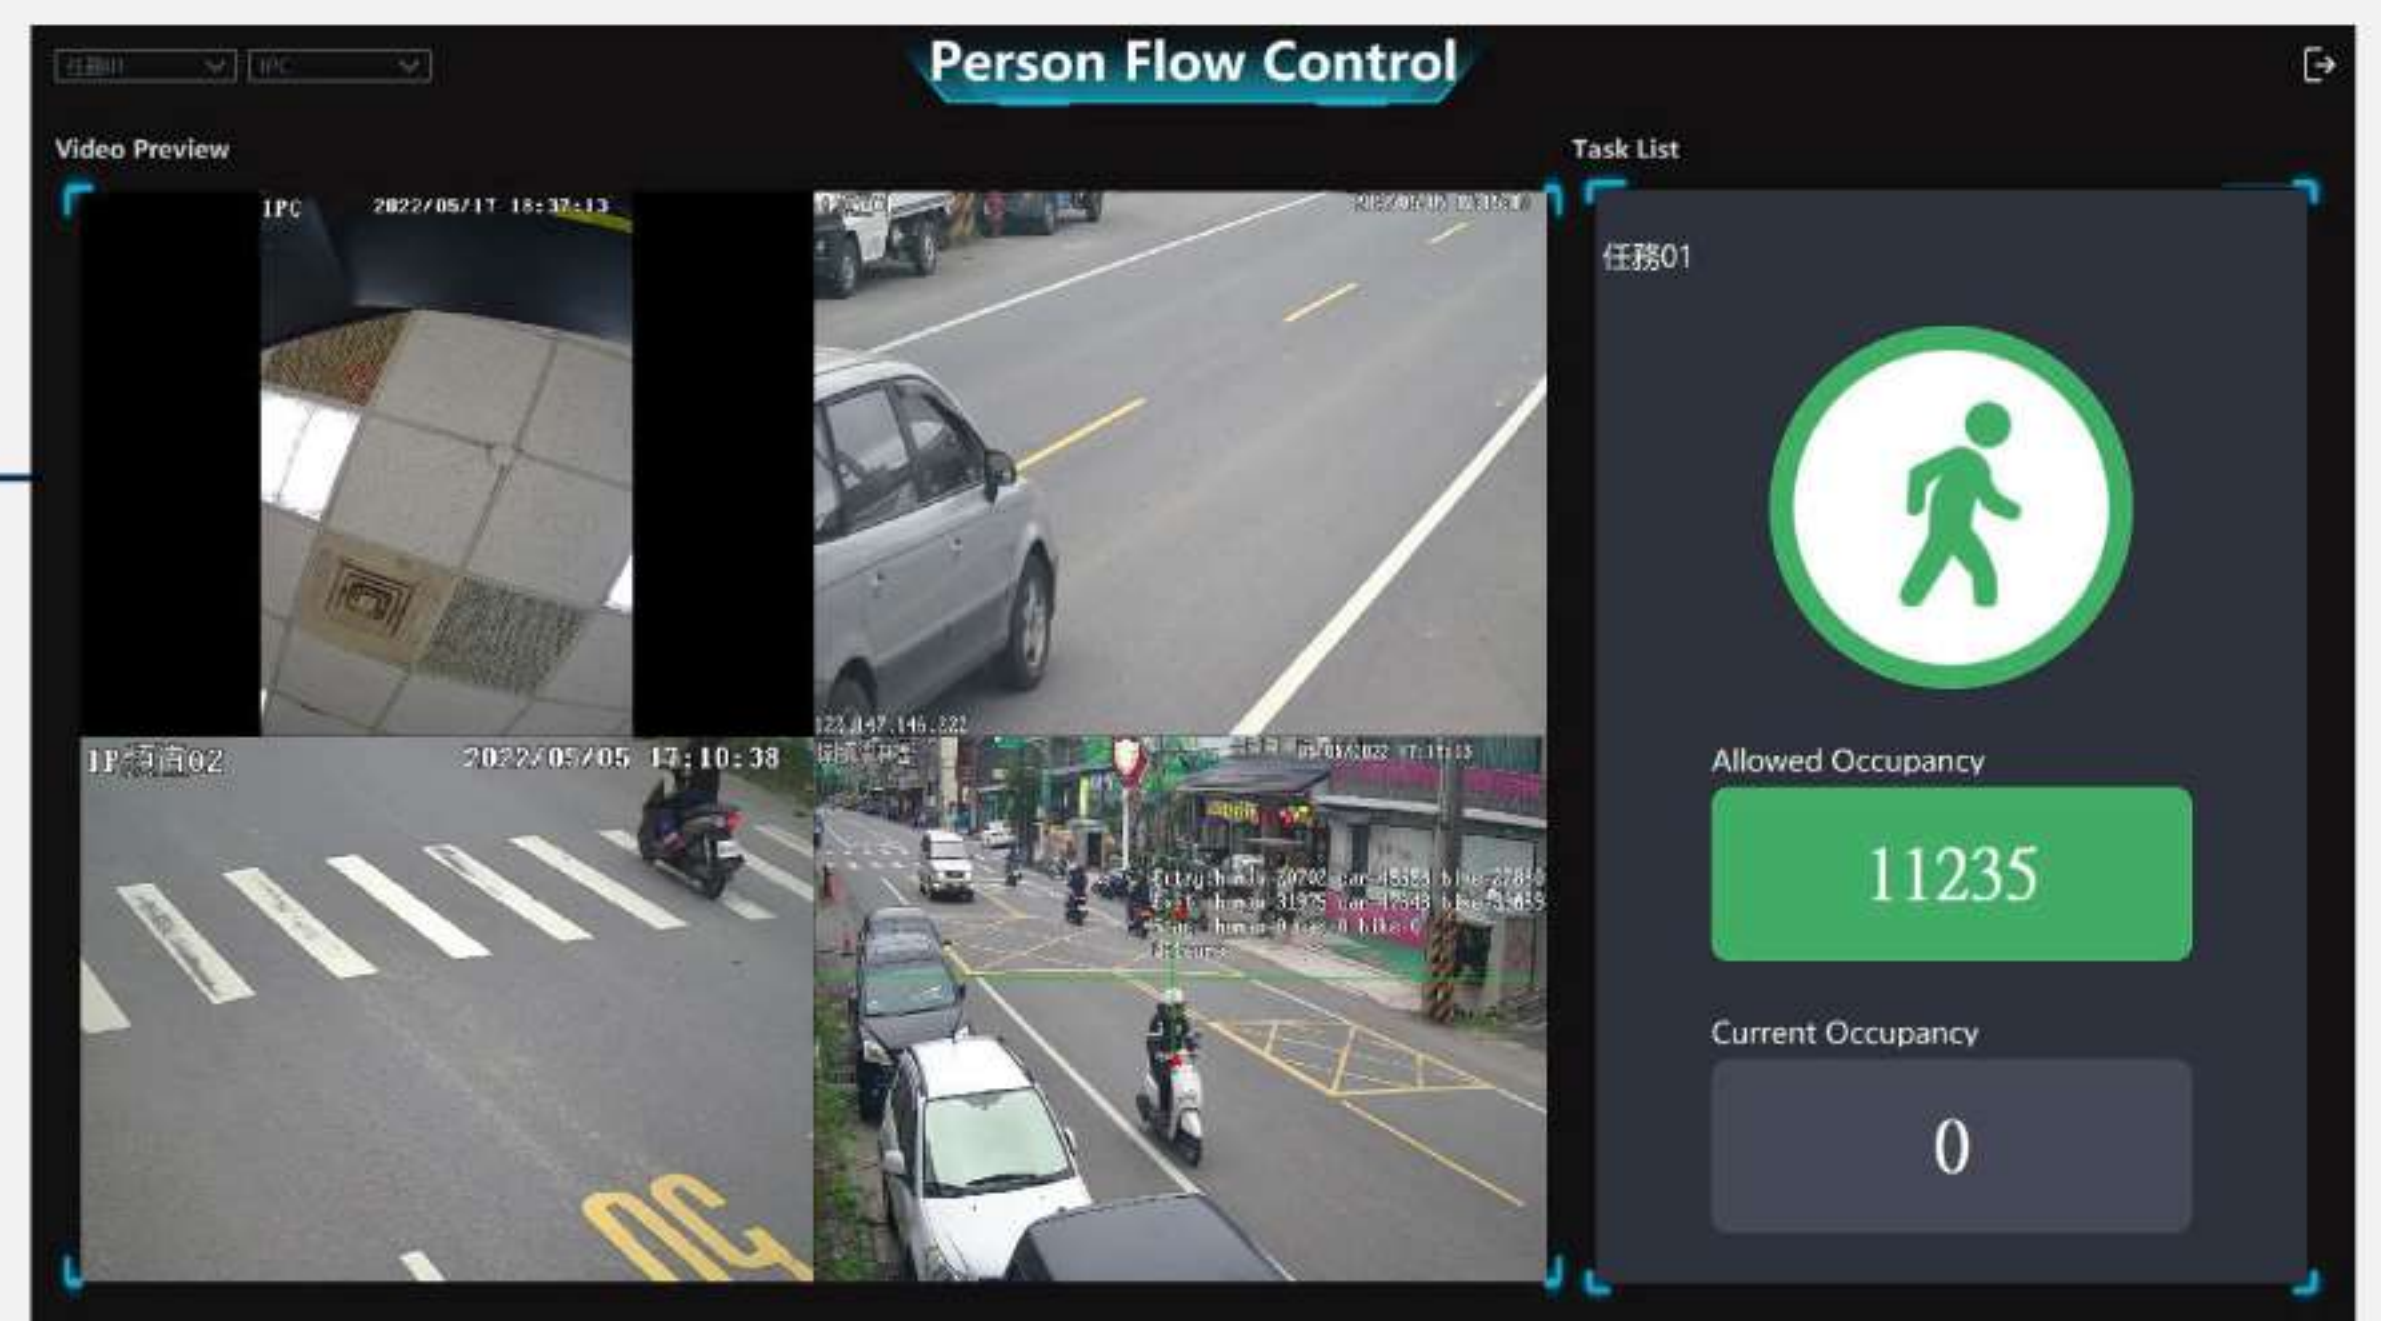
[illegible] IPC

Person Flow Control

Video Preview

Task List

IPC 2022/05/17 18:37:13

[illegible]

122.147.146.222

IP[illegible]02 2022/05/05 17:10:38

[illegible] 05/05/2022 17:11:13

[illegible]

任務01

Allowed Occupancy

11235

Current Occupancy

0